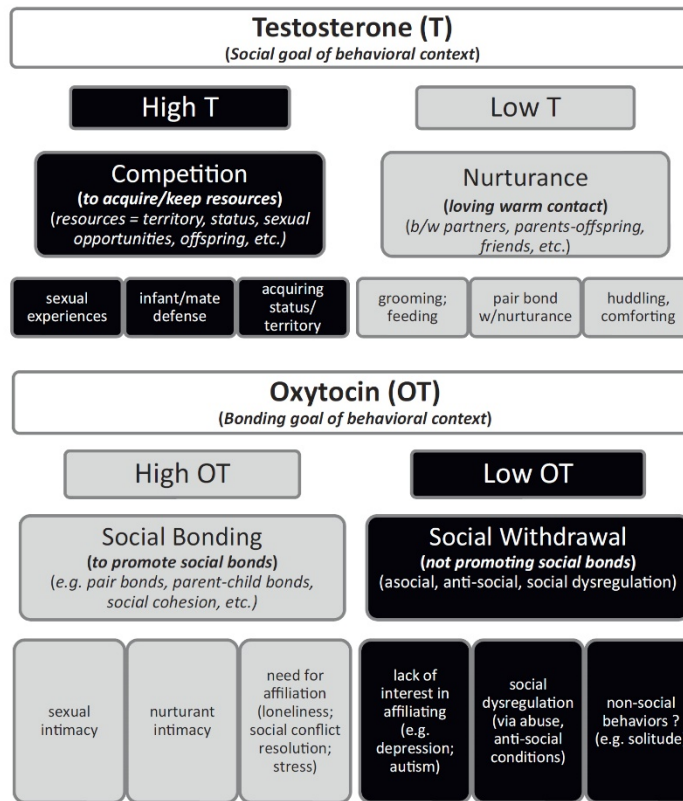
Testosterone (T)
(Social goal of behavioral context)

High T

Low T

Competition
(to acquire/keep resources)
(resources = territory, status, sexual opportunities, offspring, etc.)

Nurturance
(loving warm contact)
(b/w partners, parents-offspring, friends, etc.)

sexual experiences

infant/mate defense

acquiring status/ territory

grooming; feeding

pair bond w/nurturance

huddling, comforting

Oxytocin (OT)
(Bonding goal of behavioral context)

High OT

Low OT

Social Bonding
(to promote social bonds)
(e.g. pair bonds, parent-child bonds, social cohesion, etc.)

Social Withdrawal
(not promoting social bonds)
(asocial, anti-social, social dysregulation)

sexual intimacy

nurturant intimacy

need for affiliation (loneliness; social conflict resolution; stress)

lack of interest in affiliating (e.g. depression; autism)

social dysregulation (via abuse, anti-social conditions)

non-social behaviors ? (e.g. solitude